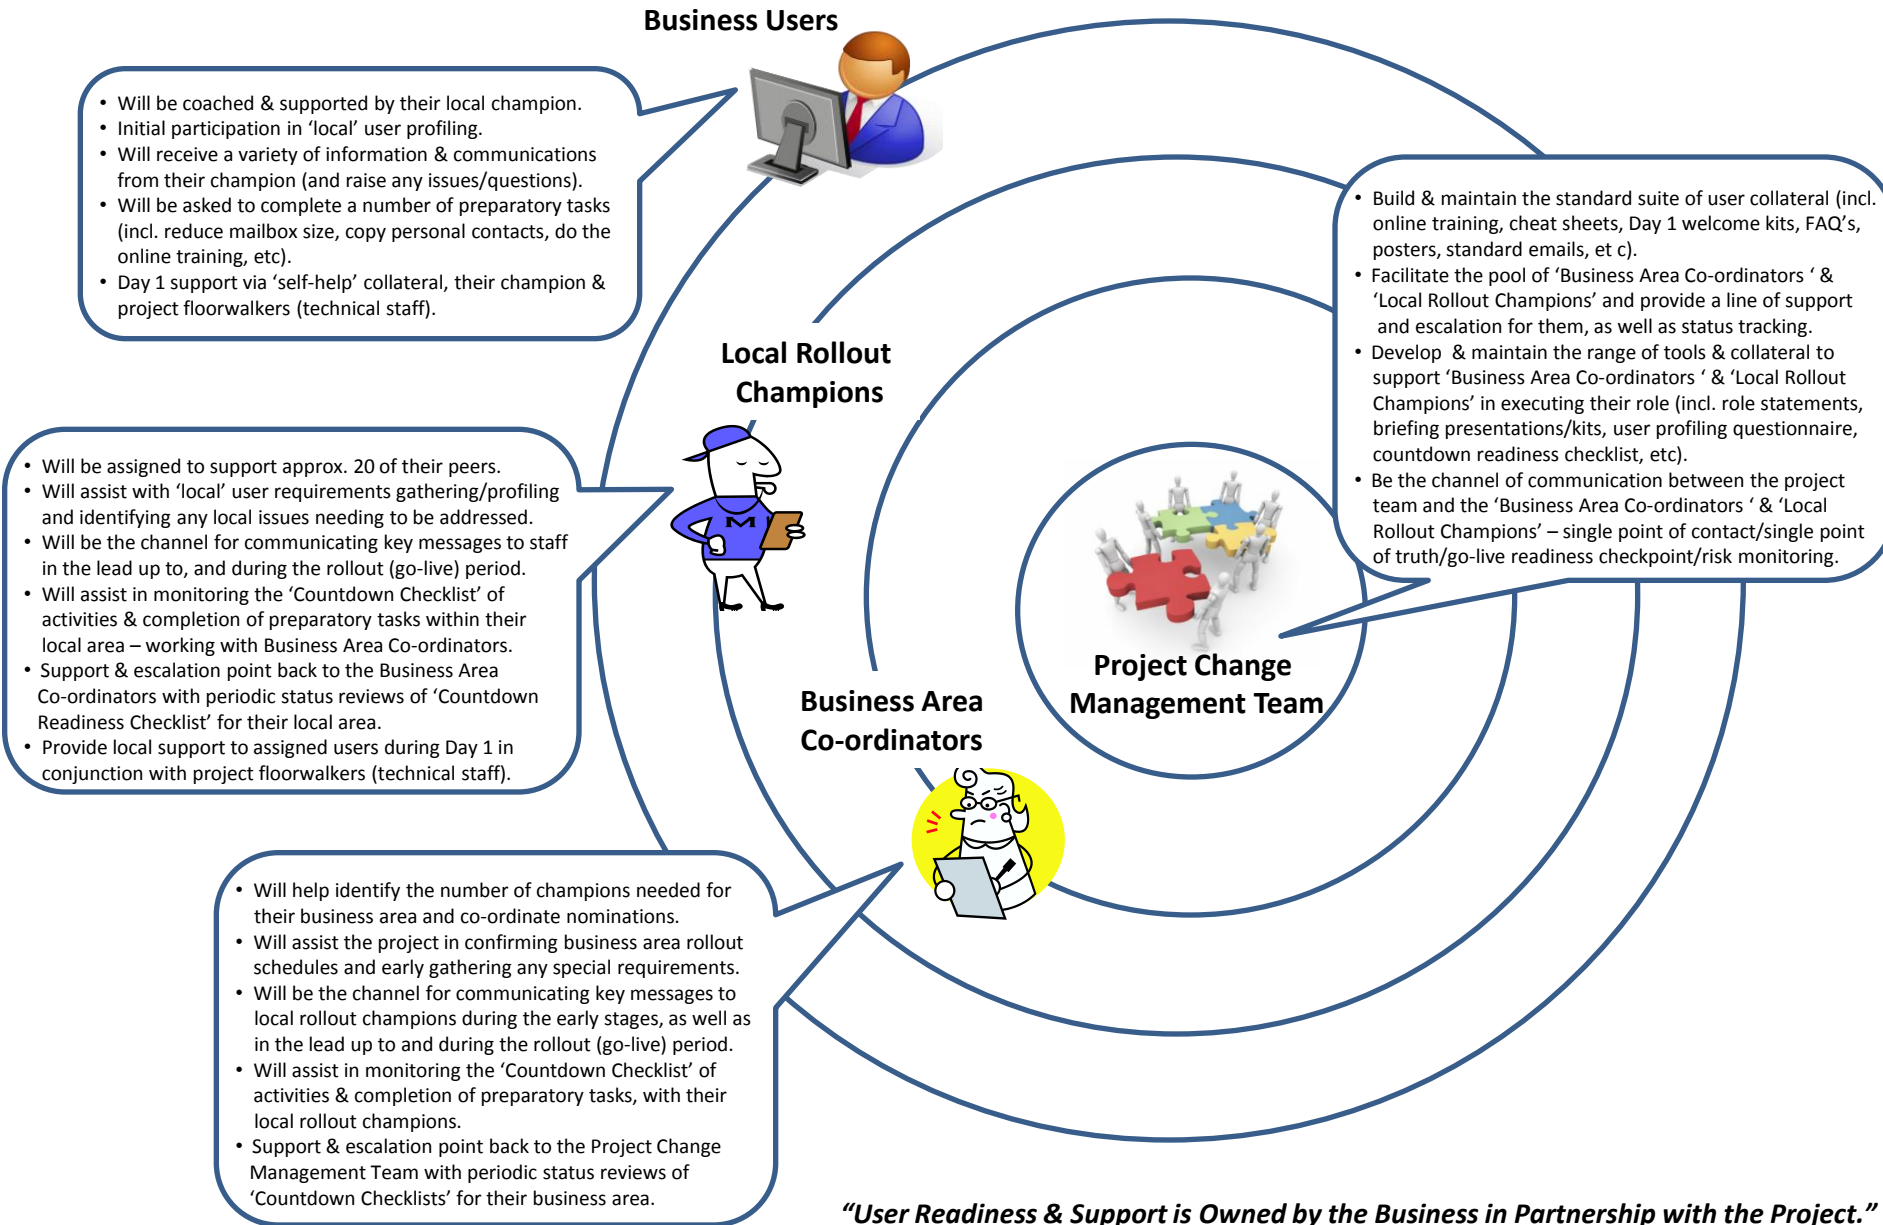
Business Users

• Will be coached & supported by their local champion.
• Initial participation in 'local' user profiling.
• Will receive a variety of information & communications from their champion (and raise any issues/questions).
• Will be asked to complete a number of preparatory tasks (incl. reduce mailbox size, copy personal contacts, do the online training, etc).
• Day 1 support via 'self-help' collateral, their champion & project floorwalkers (technical staff).

• Build & maintain the standard suite of user collateral (incl. online training, cheat sheets, Day 1 welcome kits, FAQ's, posters, standard emails, et c).
• Facilitate the pool of 'Business Area Co-ordinators ' & 'Local Rollout Champions' and provide a line of support and escalation for them, as well as status tracking.
• Develop & maintain the range of tools & collateral to support 'Business Area Co-ordinators ' & 'Local Rollout Champions' in executing their role (incl. role statements, briefing presentations/kits, user profiling questionnaire, countdown readiness checklist, etc).
• Be the channel of communication between the project team and the 'Business Area Co-ordinators ' & 'Local Rollout Champions' – single point of contact/single point of truth/go-live readiness checkpoint/risk monitoring.

Local Rollout Champions

• Will be assigned to support approx. 20 of their peers.
• Will assist with 'local' user requirements gathering/profiling and identifying any local issues needing to be addressed.
• Will be the channel for communicating key messages to staff in the lead up to, and during the rollout (go-live) period.
• Will assist in monitoring the 'Countdown Checklist' of activities & completion of preparatory tasks within their local area – working with Business Area Co-ordinators.
• Support & escalation point back to the Business Area Co-ordinators with periodic status reviews of 'Countdown Readiness Checklist' for their local area.
• Provide local support to assigned users during Day 1 in conjunction with project floorwalkers (technical staff).

M

Project Change Management Team

Business Area Co-ordinators

• Will help identify the number of champions needed for their business area and co-ordinate nominations.
• Will assist the project in confirming business area rollout schedules and early gathering any special requirements.
• Will be the channel for communicating key messages to local rollout champions during the early stages, as well as in the lead up to and during the rollout (go-live) period.
• Will assist in monitoring the 'Countdown Checklist' of activities & completion of preparatory tasks, with their local rollout champions.
• Support & escalation point back to the Project Change Management Team with periodic status reviews of 'Countdown Checklists' for their business area.

"User Readiness & Support is Owned by the Business in Partnership with the Project."